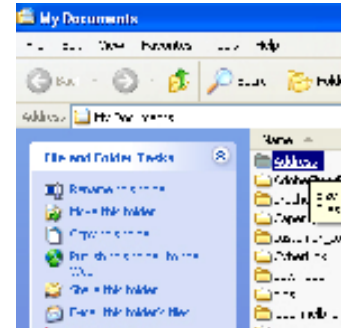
My Documents

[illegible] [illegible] View Favorites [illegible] Help

Back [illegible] Search Folders

Address My Documents

File and Folder Tasks

Rename this folder

Move this folder

Copy this folder

Publish this folder to the Web

Share this folder

E-mail this folder's files

Name

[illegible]

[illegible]

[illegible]

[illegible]

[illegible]

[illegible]

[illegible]

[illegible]

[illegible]